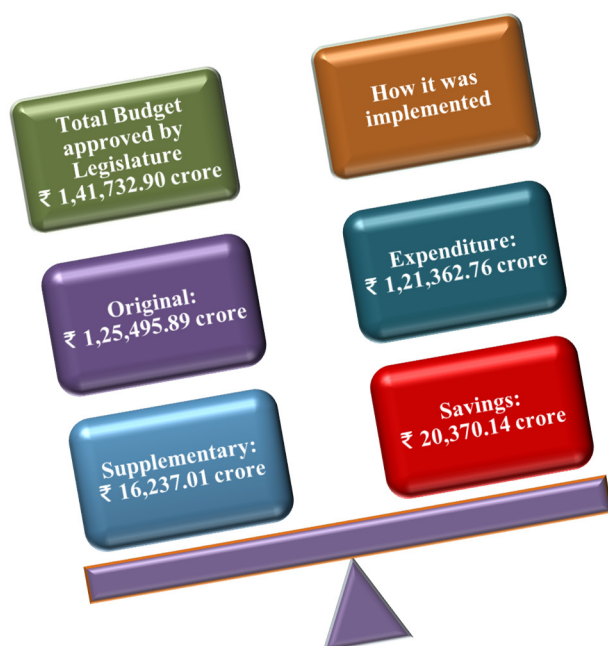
Total Budget approved by Legislature
₹ 1,41,732.90 crore

How it was implemented

Original:
₹ 1,25,495.89 crore

Expenditure:
₹ 1,21,362.76 crore

Supplementary:
₹ 16,237.01 crore

Savings:
₹ 20,370.14 crore